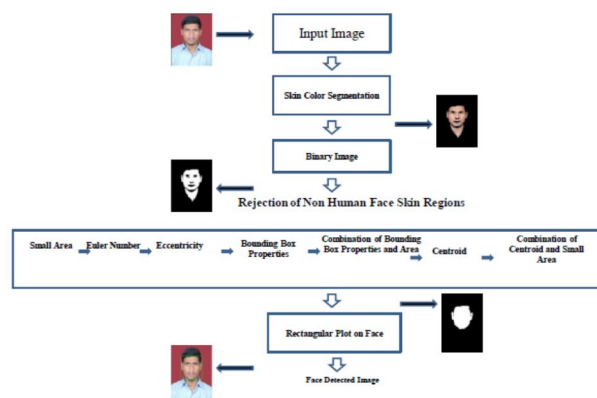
Input Image

Skin Color Segmentation

Binary Image

Rejection of Non Human Face Skin Regions

Small Area

Euler Number

Eccentricity

Bounding Box Properties

Combination of Bounding Box Properties and Area

Centroid

Combination of Centroid and Small Area

Rectangular Plot on Face

Face Detected Image